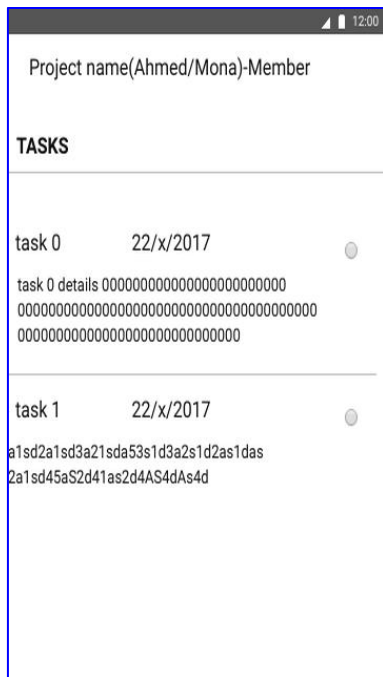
12:00

Project name(Ahmed/Mona)-Member

TASKS

task 0 22/x/2017

task 0 details 00000000000000000000000 0000000000000000000000000000000000000000 000000000000000000000000000000

task 1 22/x/2017

a1sd2a1sd3a21sda53s1d3a2s1d2as1das 2a1sd45aS2d41as2d4AS4dAs4d